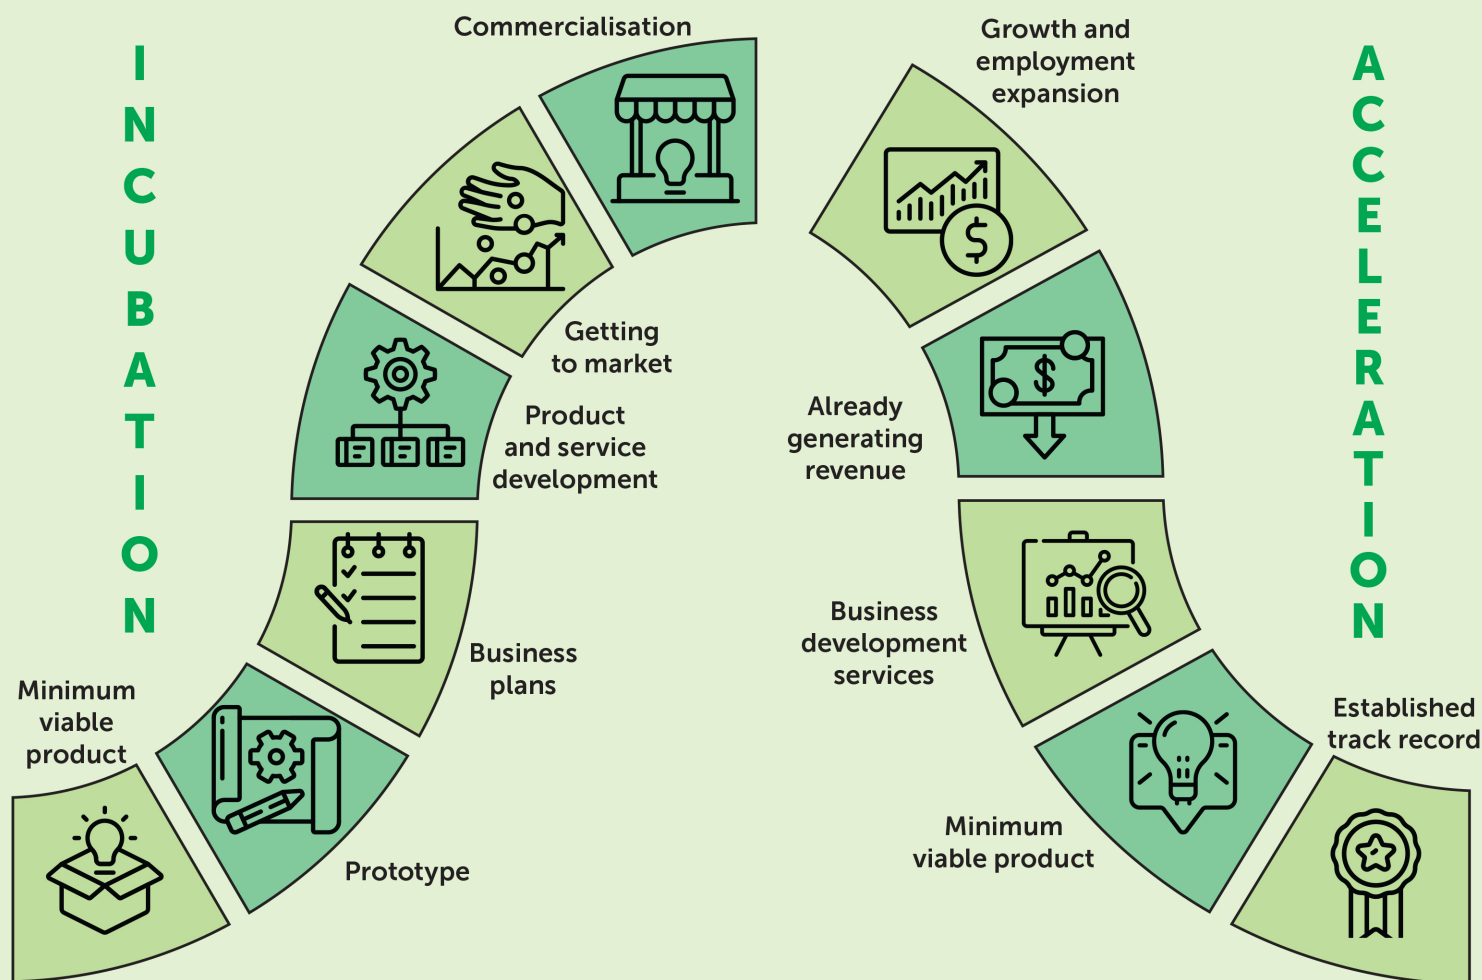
I
N
C
U
B
A
T
I
O
N

Minimum viable product

Prototype

Business plans

Product and service development

Getting to market

Commercialisation

Growth and employment expansion

Already generating revenue

Business development services

Minimum viable product

Established track record

A
C
C
E
L
E
R
A
T
I
O
N